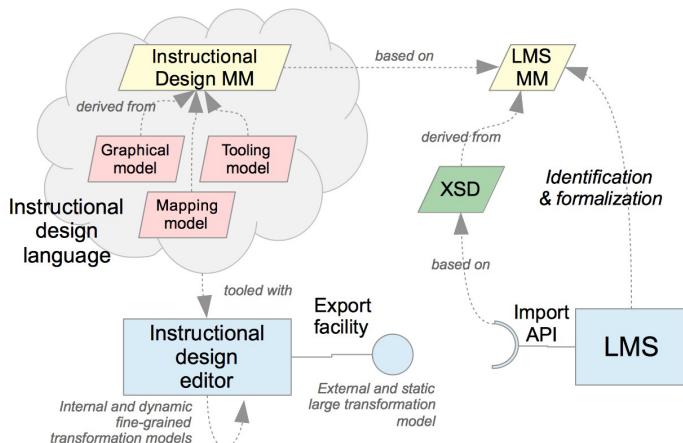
Instructional Design MM

based on

LMS MM

derived from

Graphical model

Tooling model

Mapping model

Instructional design language

derived from

XSD

Identification & formalization

based on

tooled with

Export facility

Import API

Instructional design editor

LMS

Internal and dynamic fine-grained transformation models

External and static large transformation model